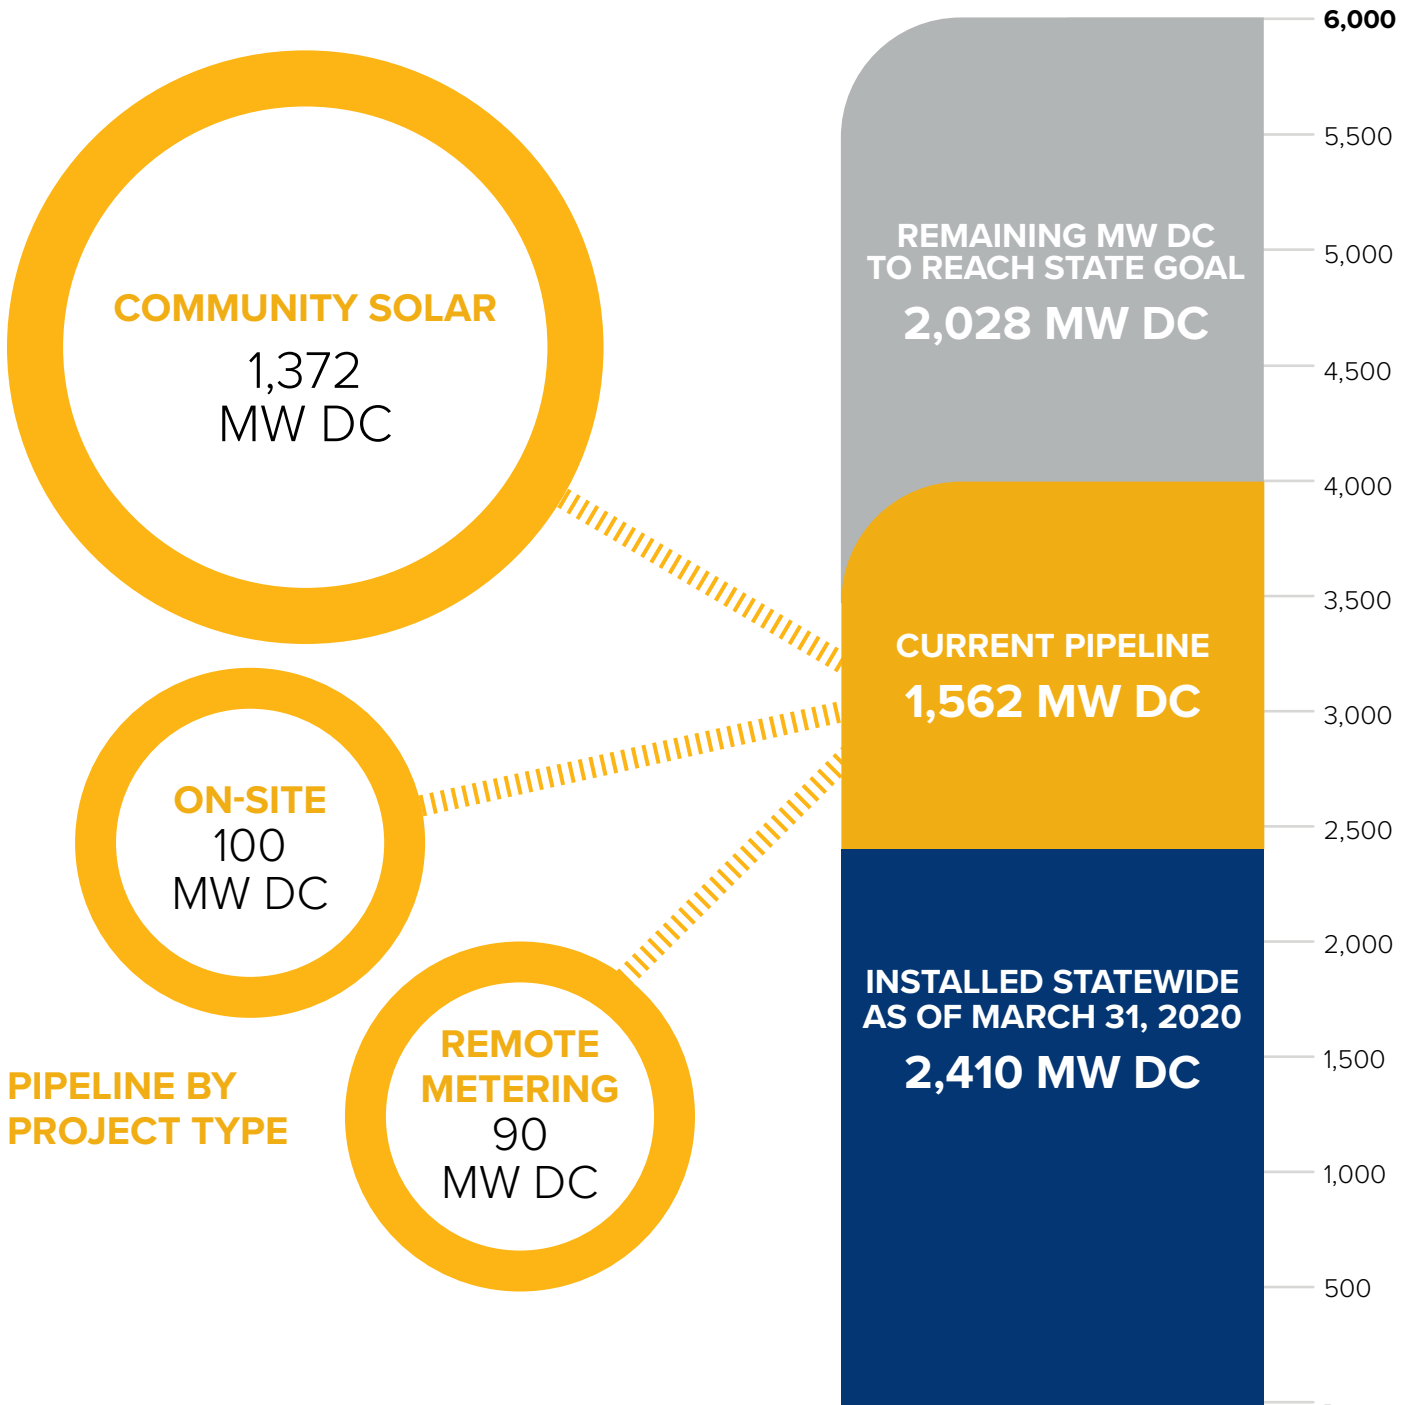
COMMUNITY SOLAR
1,372
MW DC

ON-SITE
100
MW DC

REMOTE METERING
90
MW DC

PIPELINE BY PROJECT TYPE

REMAINING MW DC TO REACH STATE GOAL
2,028 MW DC

CURRENT PIPELINE
1,562 MW DC

INSTALLED STATEWIDE AS OF MARCH 31, 2020
2,410 MW DC

6,000
5,500
5,000
4,500
4,000
3,500
3,000
2,500
2,000
1,500
1,000
500